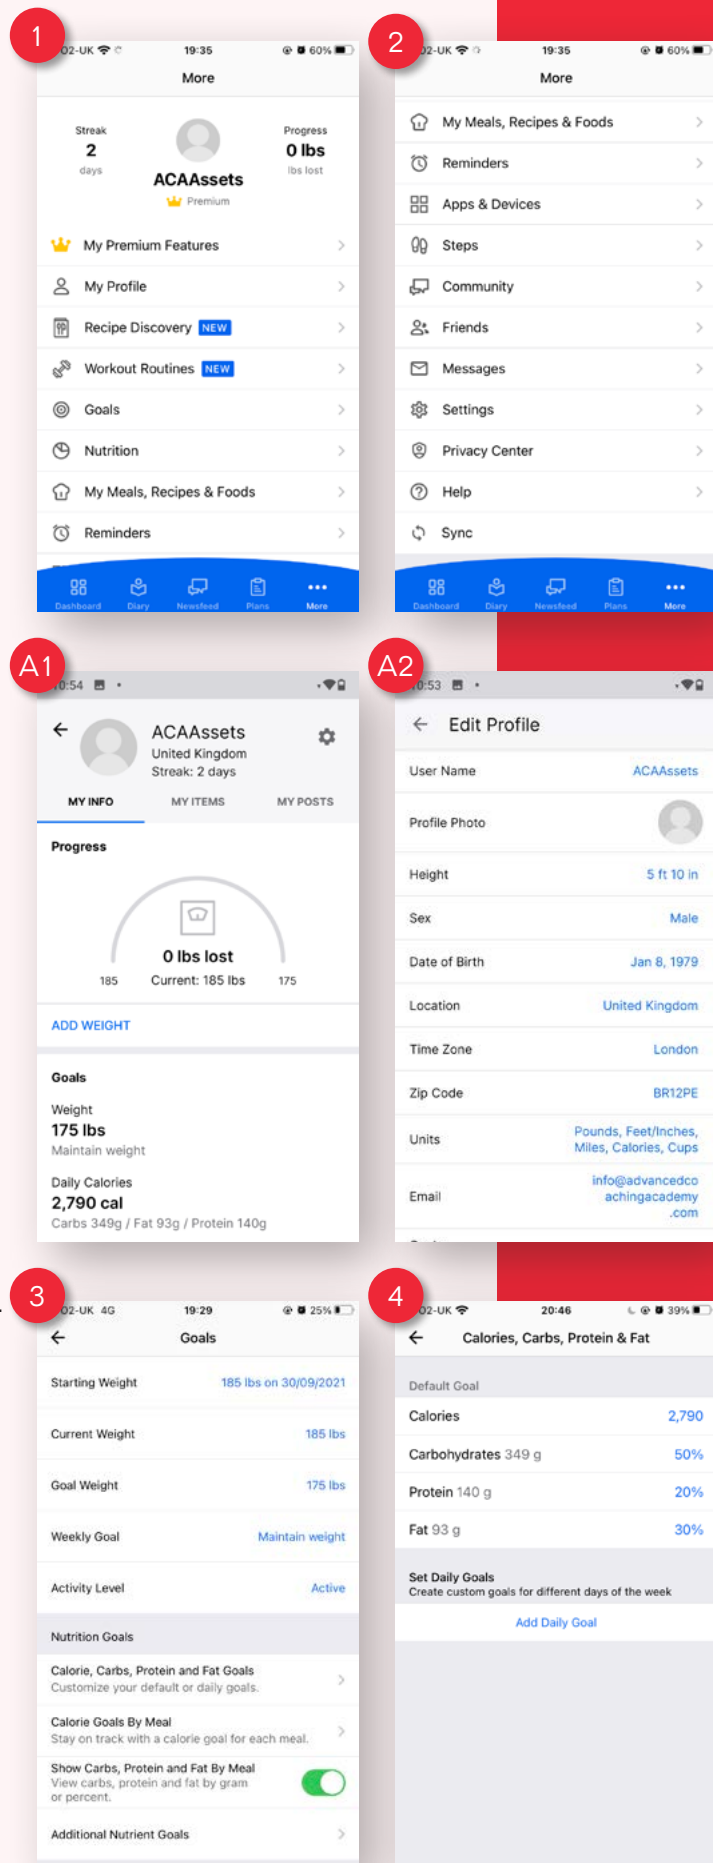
1

O2-UK 19:35 60%

More

Streak
2
days

ACAAssets
Premium

Progress
0 lbs
lbs lost

My Premium Features
My Profile
Recipe Discovery NEW
Workout Routines NEW
Goals
Nutrition
My Meals, Recipes & Foods
Reminders

Dashboard Diary Newsfeed Plans More

2

O2-UK 19:35 60%

More

My Meals, Recipes & Foods
Reminders
Apps & Devices
Steps
Community
Friends
Messages
Settings
Privacy Center
Help
Sync

Dashboard Diary Newsfeed Plans More

A1

0:54

ACAAssets
United Kingdom
Streak: 2 days

MY INFO MY ITEMS MY POSTS

Progress

0 lbs lost
185 Current: 185 lbs 175

ADD WEIGHT

Goals

Weight
175 lbs
Maintain weight

Daily Calories
2,790 cal
Carbs 349g / Fat 93g / Protein 140g

A2

0:53

Edit Profile

| User Name | ACAAssets |
|---|---|
| Profile Photo | |
| Height | 5 ft 10 in |
| Sex | Male |
| Date of Birth | Jan 8, 1979 |
| Location | United Kingdom |
| Time Zone | London |
| Zip Code | BR12PE |
| Units | Pounds, Feet/Inches, Miles, Calories, Cups |
| Email | info@advancedcoachingacademy.com |

3

O2-UK 4G 19:29 25%

Goals

| Starting Weight | 185 lbs on 30/09/2021 |
|---|---|
| Current Weight | 185 lbs |
| Goal Weight | 175 lbs |
| Weekly Goal | Maintain weight |
| Activity Level | Active |

Nutrition Goals

Calorie, Carbs, Protein and Fat Goals
Customize your default or daily goals.

Calorie Goals By Meal
Stay on track with a calorie goal for each meal.

Show Carbs, Protein and Fat By Meal
View carbs, protein and fat by gram or percent.

Additional Nutrient Goals

4

O2-UK 20:46 39%

Calories, Carbs, Protein & Fat

Default Goal

| Calories | 2,790 |
|---|---|
| Carbohydrates 349 g | 50% |
| Protein 140 g | 20% |
| Fat 93 g | 30% |

Set Daily Goals
Create custom goals for different days of the week

Add Daily Goal